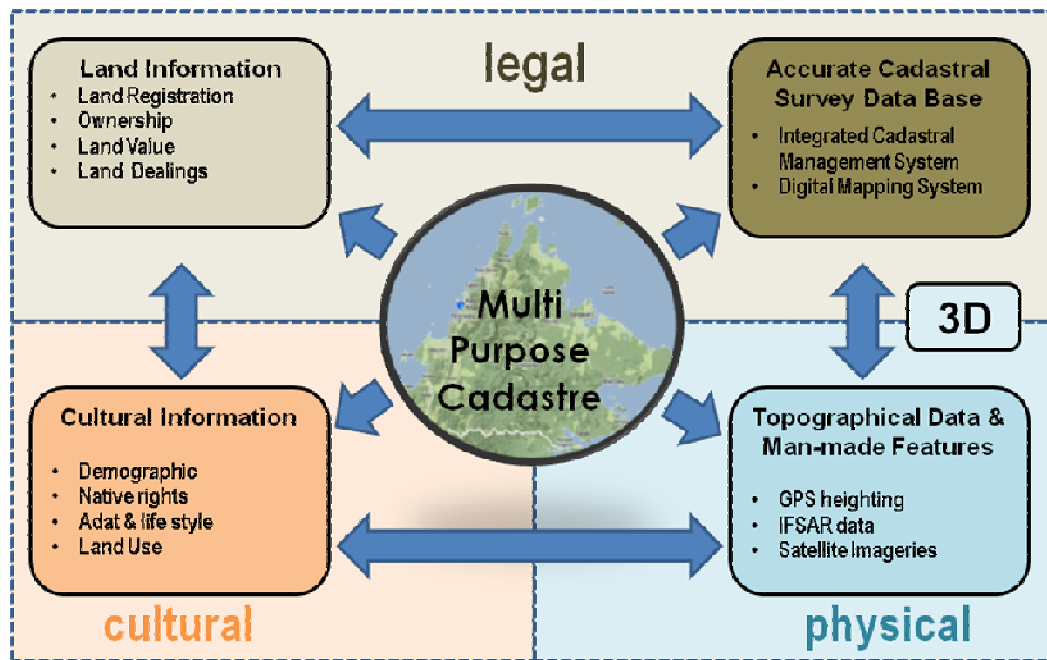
Land Information
• Land Registration
• Ownership
• Land Value
• Land Dealings

legal

Accurate Cadastral Survey Data Base
• Integrated Cadastral Management System
• Digital Mapping System

Multi Purpose Cadastre

3D

Cultural Information
• Demographic
• Native rights
• Adat & life style
• Land Use

Topographical Data & Man-made Features
• GPS heighting
• IFSAR data
• Satellite imageries

cultural

physical